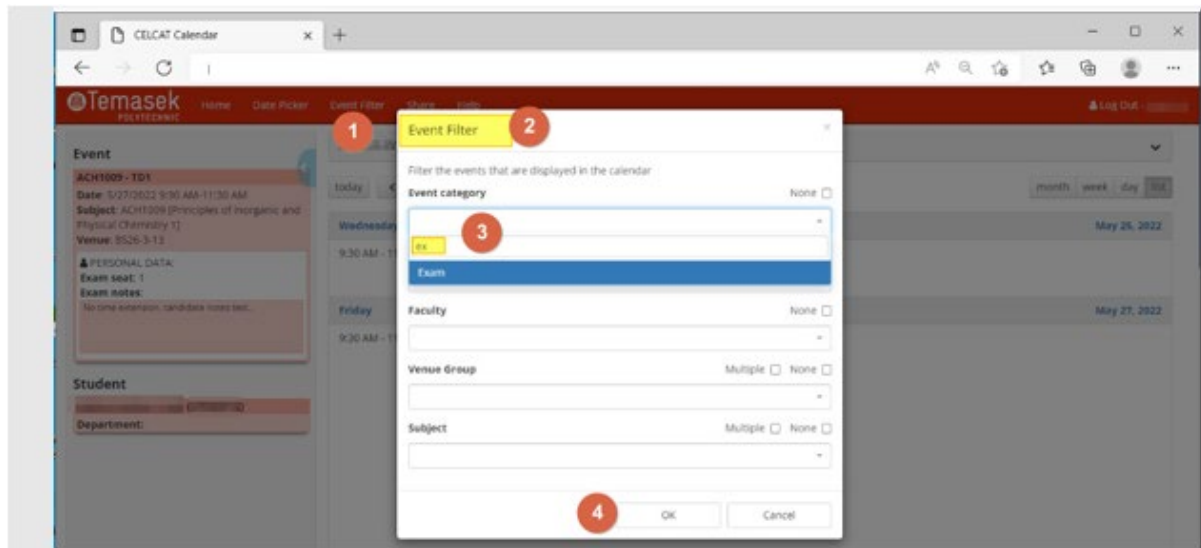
CELCAT Calendar

Temasek POLYTECHNIC Home Date Picker Event Filter Share Help

Log Out

1

Event Filter

2

Event

ACH1009 - TD1

Date: 5/27/2022 9:30 AM-11:30 AM

Subject: ACH1009 [Principles of Inorganic and Physical Chemistry 1]

Venue: B526-3-13

PERSONAL DATA:

Exam seat: 1

Exam notes:

No time extension, candidate notes text...

Student

Department:

Filter the events that are displayed in the calendar

Event category

None

3

ex

Exam

Faculty

None

Venue Group

Multiple None

Subject

Multiple None

4

OK

Cancel

today

Wednesday

9:30 AM - 1

Friday

9:30 AM - 1

month week day list

May 25, 2022

May 27, 2022